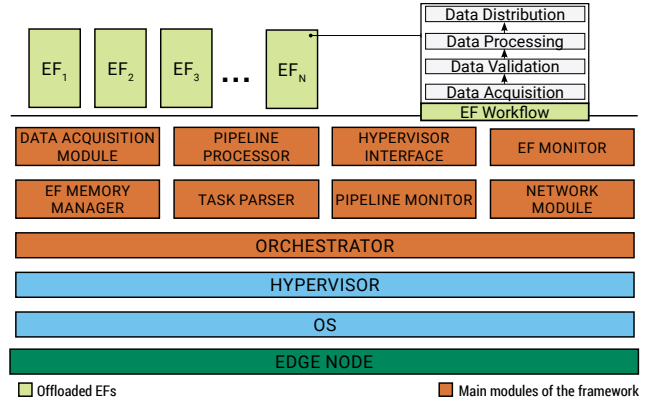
$EF_1$ $EF_2$ $EF_3$ ... $EF_N$

Data Distribution
Data Processing
Data Validation
Data Acquisition
EF Workflow

DATA ACQUISITION MODULE
PIPELINE PROCESSOR
HYPERVISOR INTERFACE
EF MONITOR

EF MEMORY MANAGER
TASK PARSER
PIPELINE MONITOR
NETWORK MODULE

ORCHESTRATOR

HYPERVISOR

OS

EDGE NODE

Offloaded EFs
Main modules of the framework